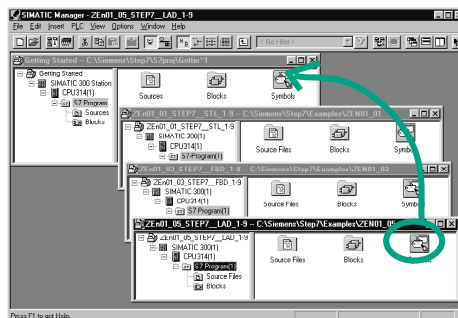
SIMATIC Manager - ZEn01_05_STEP7__LAD_1-9

File Edit Insert PLC View Options Window Help

< No Filter >

Getting Started -- C:\Siemens\Step7\S7proj\Gettin~1

Getting Started
SIMATIC 300 Station
CPU314(1)
S7 Program
Sources
Blocks

Sources
Blocks
Symbols

ZEn01_01_STEP7__STL_1-9 -- C:\Siemens\Step7\Examples\ZEn01_01

ZEn01_01_STEP7__STL_1-9
SIMATIC 300(1)
CPU314(1)
S7-Program(1)

Source Files
Blocks
Symbo

ZEn01_03_STEP7__FBD_1-9 -- C:\Siemens\Step7\Examples\ZEn01_03

ZEn01_03_STEP7__FBD_1-9
SIMATIC 300(1)
CPU314(1)
S7 Program(1)

Source Files
Blocks
Symbo

ZEn01_05_STEP7__LAD_1-9 -- C:\Siemens\Step7\Examples\ZEn01_05

ZEn01_05_STEP7__LAD_1-9
SIMATIC 300(1)
CPU314(1)
S7 Program(1)
Source Files
Blocks

Source Files
Blocks
Symbols

Press F1 to get Help.